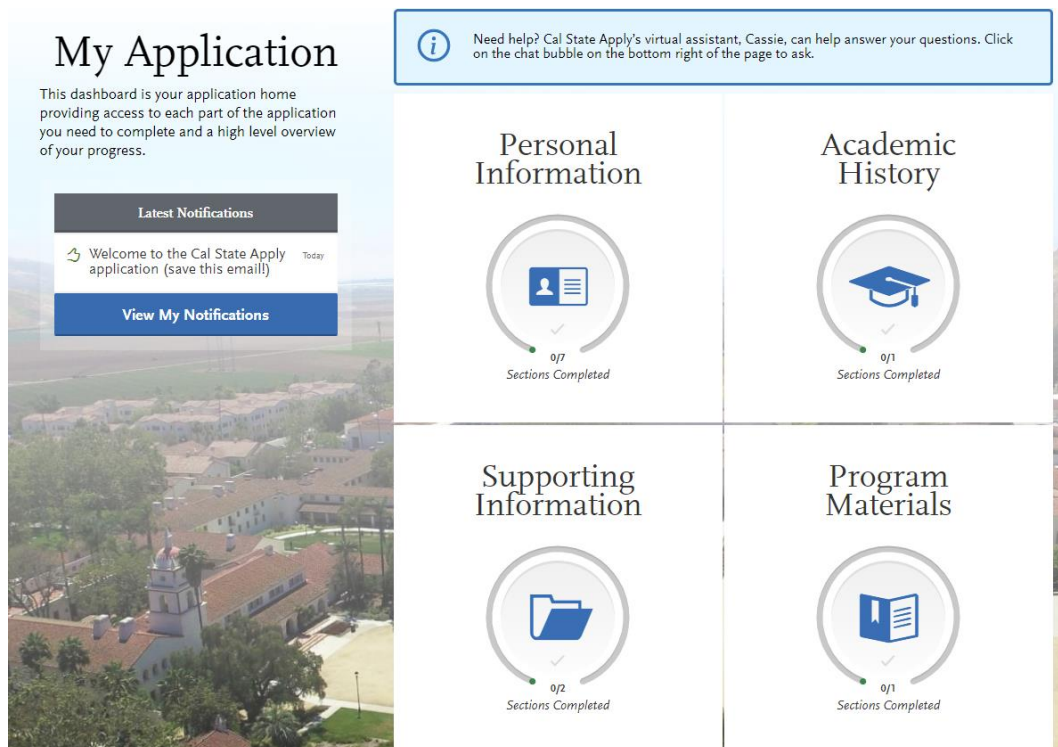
My Application

This dashboard is your application home providing access to each part of the application you need to complete and a high level overview of your progress.

Latest Notifications

Welcome to the Cal State Apply application (save this email!) Today

View My Notifications

Need help? Cal State Apply's virtual assistant, Cassie, can help answer your questions. Click on the chat bubble on the bottom right of the page to ask.

Personal Information

0/7
Sections Completed

Academic History

0/1
Sections Completed

Supporting Information

0/2
Sections Completed

Program Materials

0/1
Sections Completed